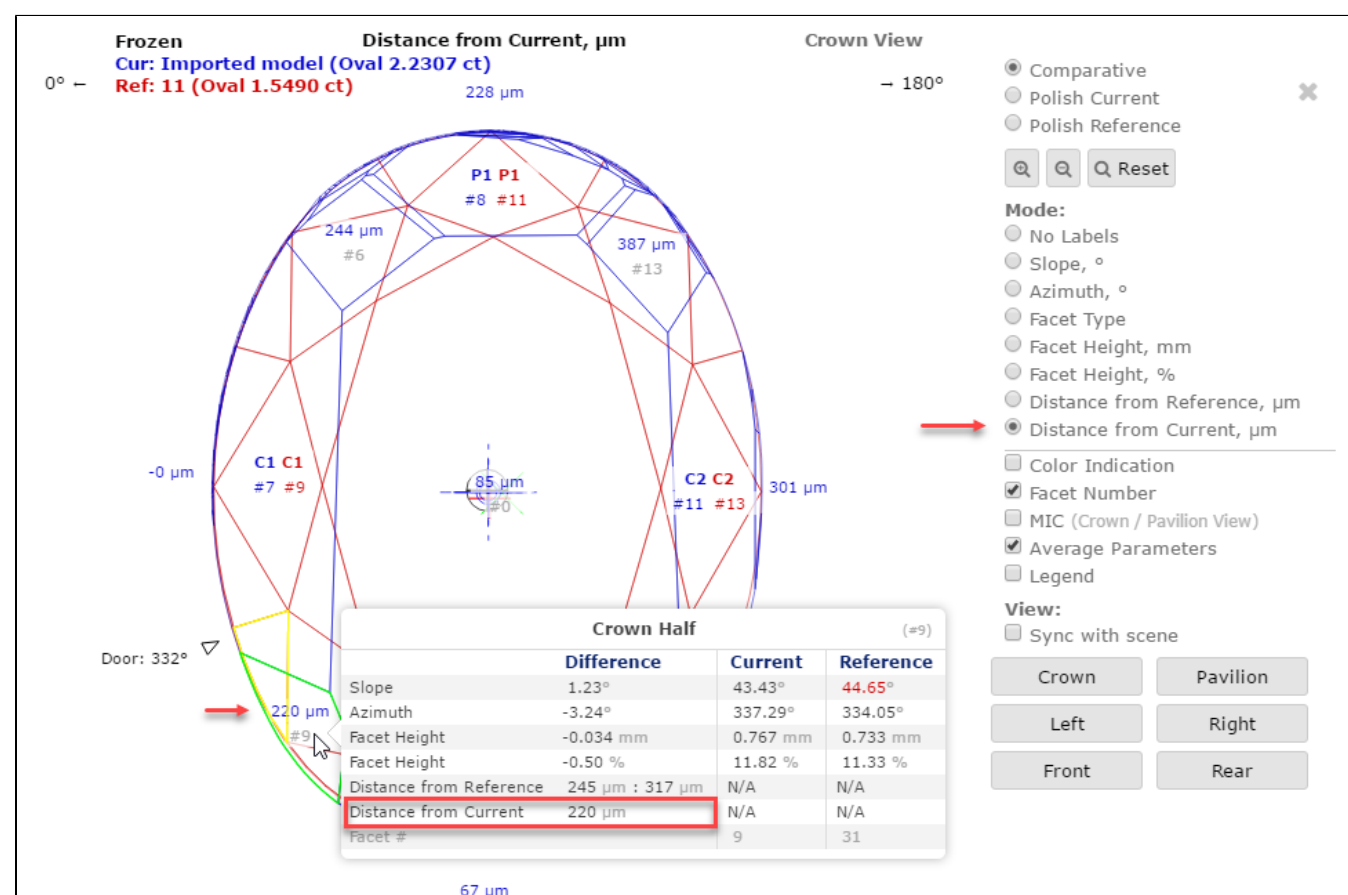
Frozen
Cur: Imported model (Oval 2.2307 ct)
Ref: 11 (Oval 1.5490 ct)

Distance from Current, µm

Crown View

0° ←

→ 180°

228 µm

P1 P1
#8 #11

244 µm
#6

387 µm
#13

-0 µm

C1 C1
#7 #9

85 µm
#0

C2 C2
#11 #13

301 µm

Door: 332°

220 µm
#9

67 µm

Crown Half (#9)

| | Difference | Current | Reference |
|---|---|---|---|
| Slope | 1.23° | 43.43° | 44.65° |
| Azimuth | -3.24° | 337.29° | 334.05° |
| Facet Height | -0.034 mm | 0.767 mm | 0.733 mm |
| Facet Height | -0.50 % | 11.82 % | 11.33 % |
| Distance from Reference | 245 µm : 317 µm | N/A | N/A |
| Distance from Current | 220 µm | N/A | N/A |
| Facet # | | 9 | 31 |

Comparative
Polish Current
Polish Reference

Reset

Mode:
No Labels
Slope, °
Azimuth, °
Facet Type
Facet Height, mm
Facet Height, %
Distance from Reference, µm
Distance from Current, µm
Color Indication
Facet Number
MIC (Crown / Pavilion View)
Average Parameters
Legend

View:
Sync with scene

Crown
Pavilion
Left
Right
Front
Rear